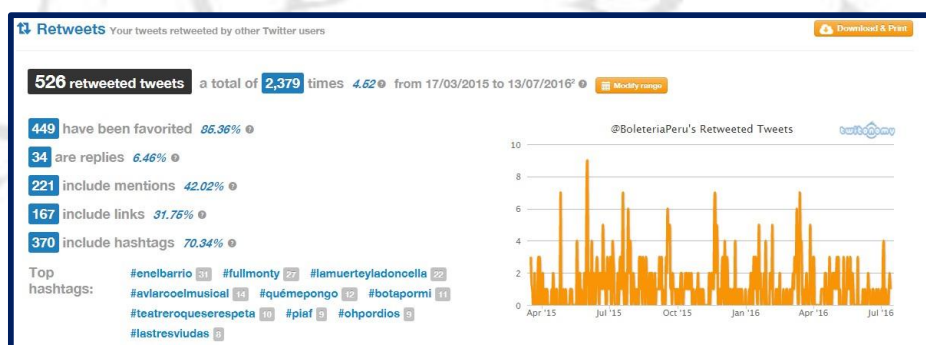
Retweets Your tweets retweeted by other Twitter users

Download & Print

526 retweeted tweets a total of 2,379 times 4.52 from 17/03/2015 to 13/07/2016 Modify range

449 have been favorited 85.36%
34 are replies 6.46%
221 include mentions 42.02%
167 include links 31.75%
370 include hashtags 70.34%

Top hashtags: #enelbarrio 31 #fullmonty 27 #lamuerteyladoncella 22 #avlarcoelmusical 14 #quémepongo 12 #botapormi 11 #teatreroqueserespeta 10 #piaf 9 #ohpordios 9 #lastresviudas 8

@BoleteriaPeru's Retweeted Tweets
twitonomy
10
8
6
4
2
0
Apr '15 Jul '15 Oct '15 Jan '16 Apr '16 Jul '16